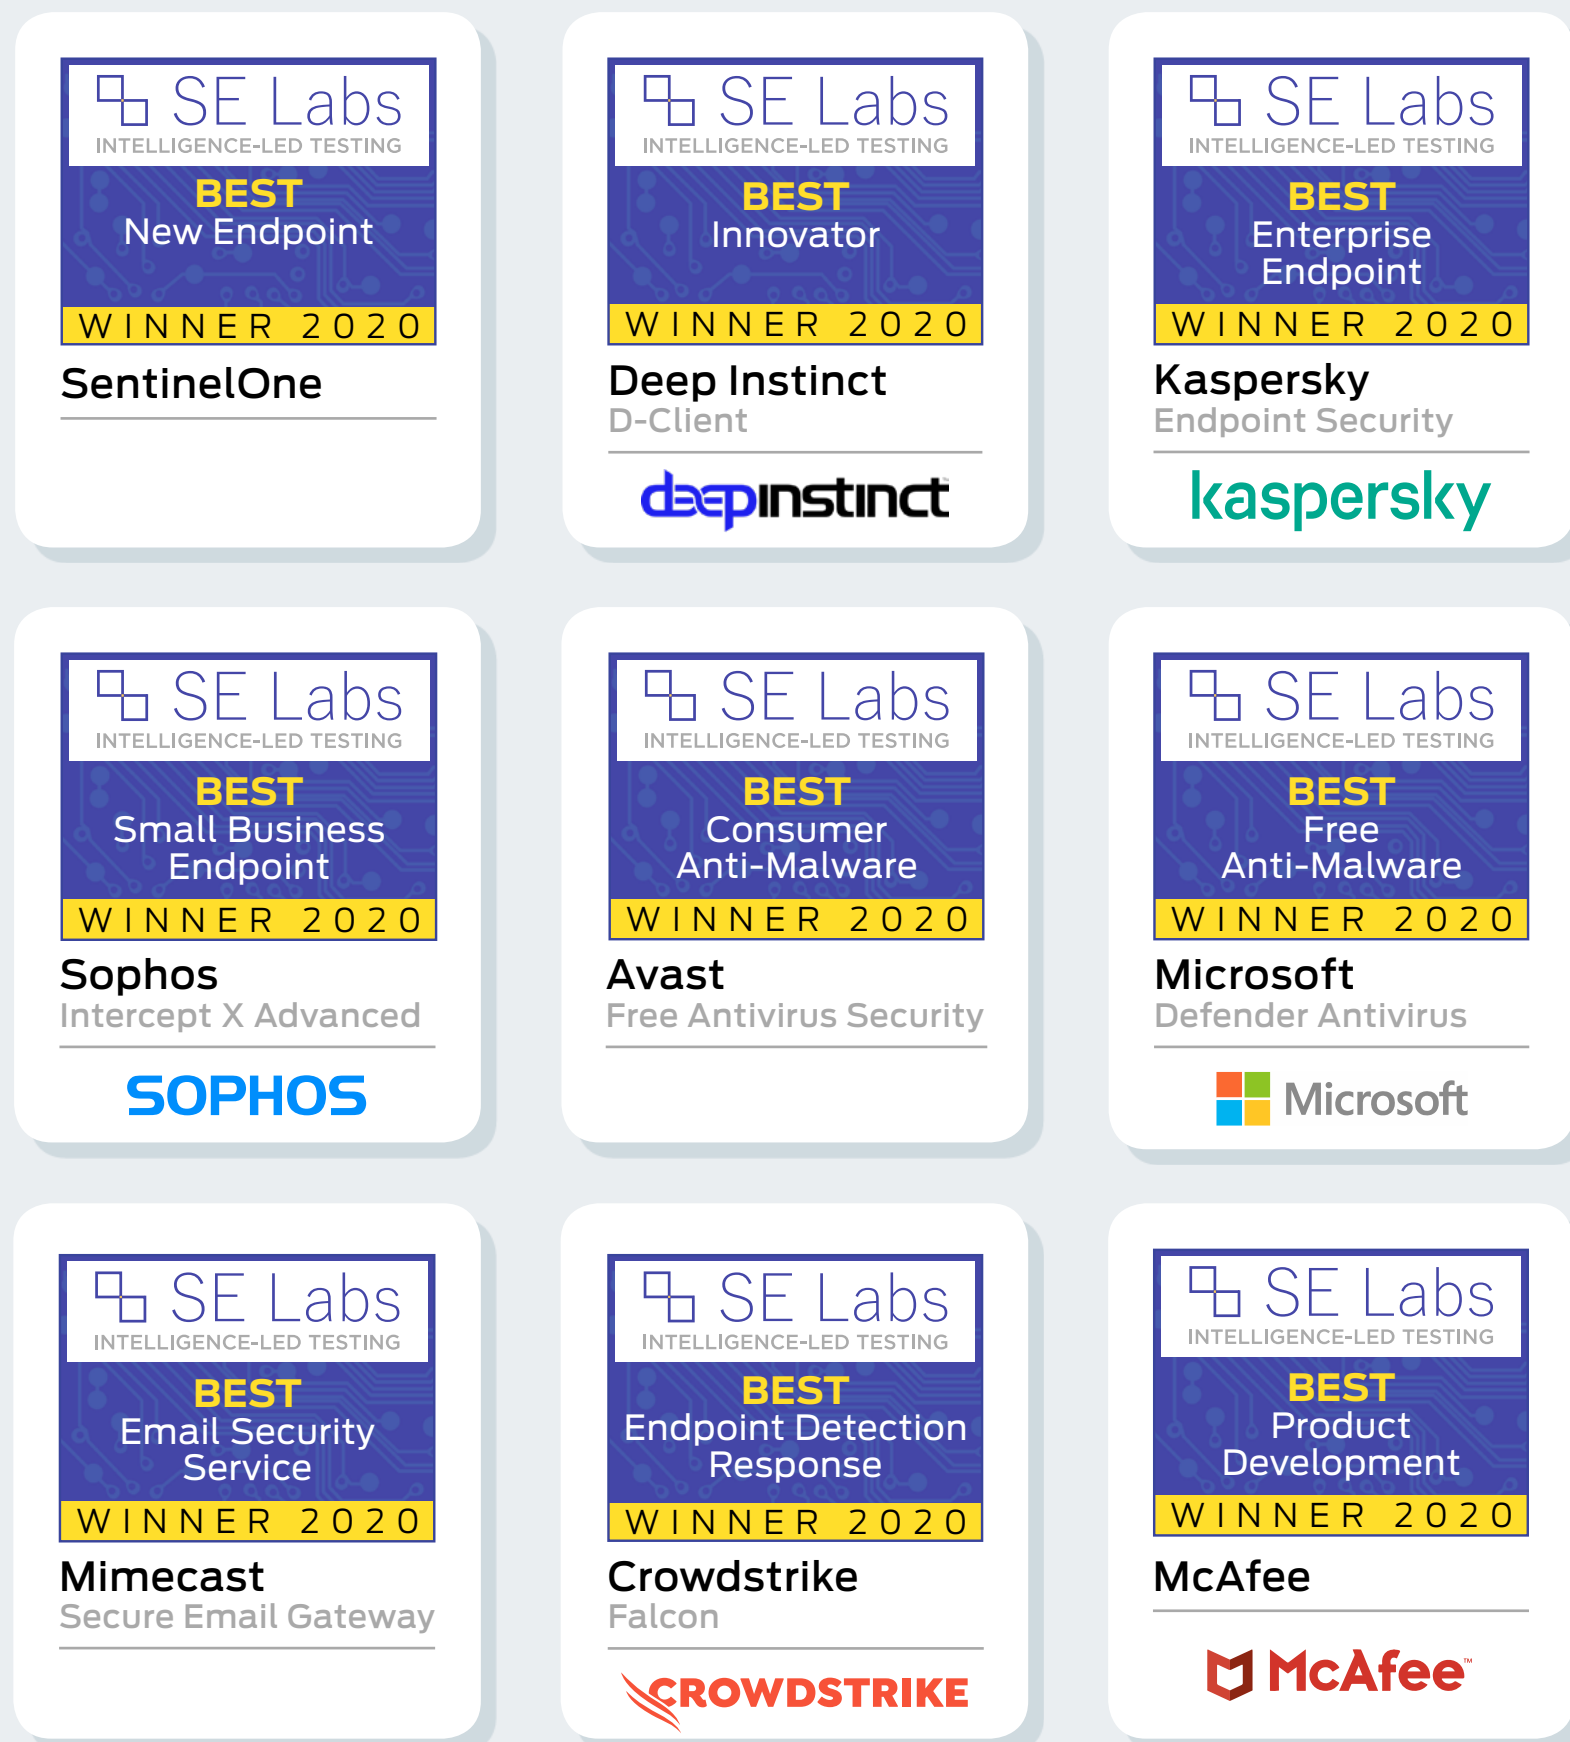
SE Labs
INTELLIGENCE-LED TESTING
BEST
New Endpoint
WINNER 2020
SentinelOne

SE Labs
INTELLIGENCE-LED TESTING
BEST
Innovator
WINNER 2020
Deep Instinct
D-Client
deepinstinct

SE Labs
INTELLIGENCE-LED TESTING
BEST
Enterprise Endpoint
WINNER 2020
Kaspersky
Endpoint Security
kaspersky

SE Labs
INTELLIGENCE-LED TESTING
BEST
Small Business Endpoint
WINNER 2020
Sophos
Intercept X Advanced
SOPHOS

SE Labs
INTELLIGENCE-LED TESTING
BEST
Consumer Anti-Malware
WINNER 2020
Avast
Free Antivirus Security

SE Labs
INTELLIGENCE-LED TESTING
BEST
Free Anti-Malware
WINNER 2020
Microsoft
Defender Antivirus
Microsoft

SE Labs
INTELLIGENCE-LED TESTING
BEST
Email Security Service
WINNER 2020
Mimecast
Secure Email Gateway

SE Labs
INTELLIGENCE-LED TESTING
BEST
Endpoint Detection Response
WINNER 2020
Crowdstrike
Falcon
CROWDSTRIKE

SE Labs
INTELLIGENCE-LED TESTING
BEST
Product Development
WINNER 2020
McAfee
McAfee